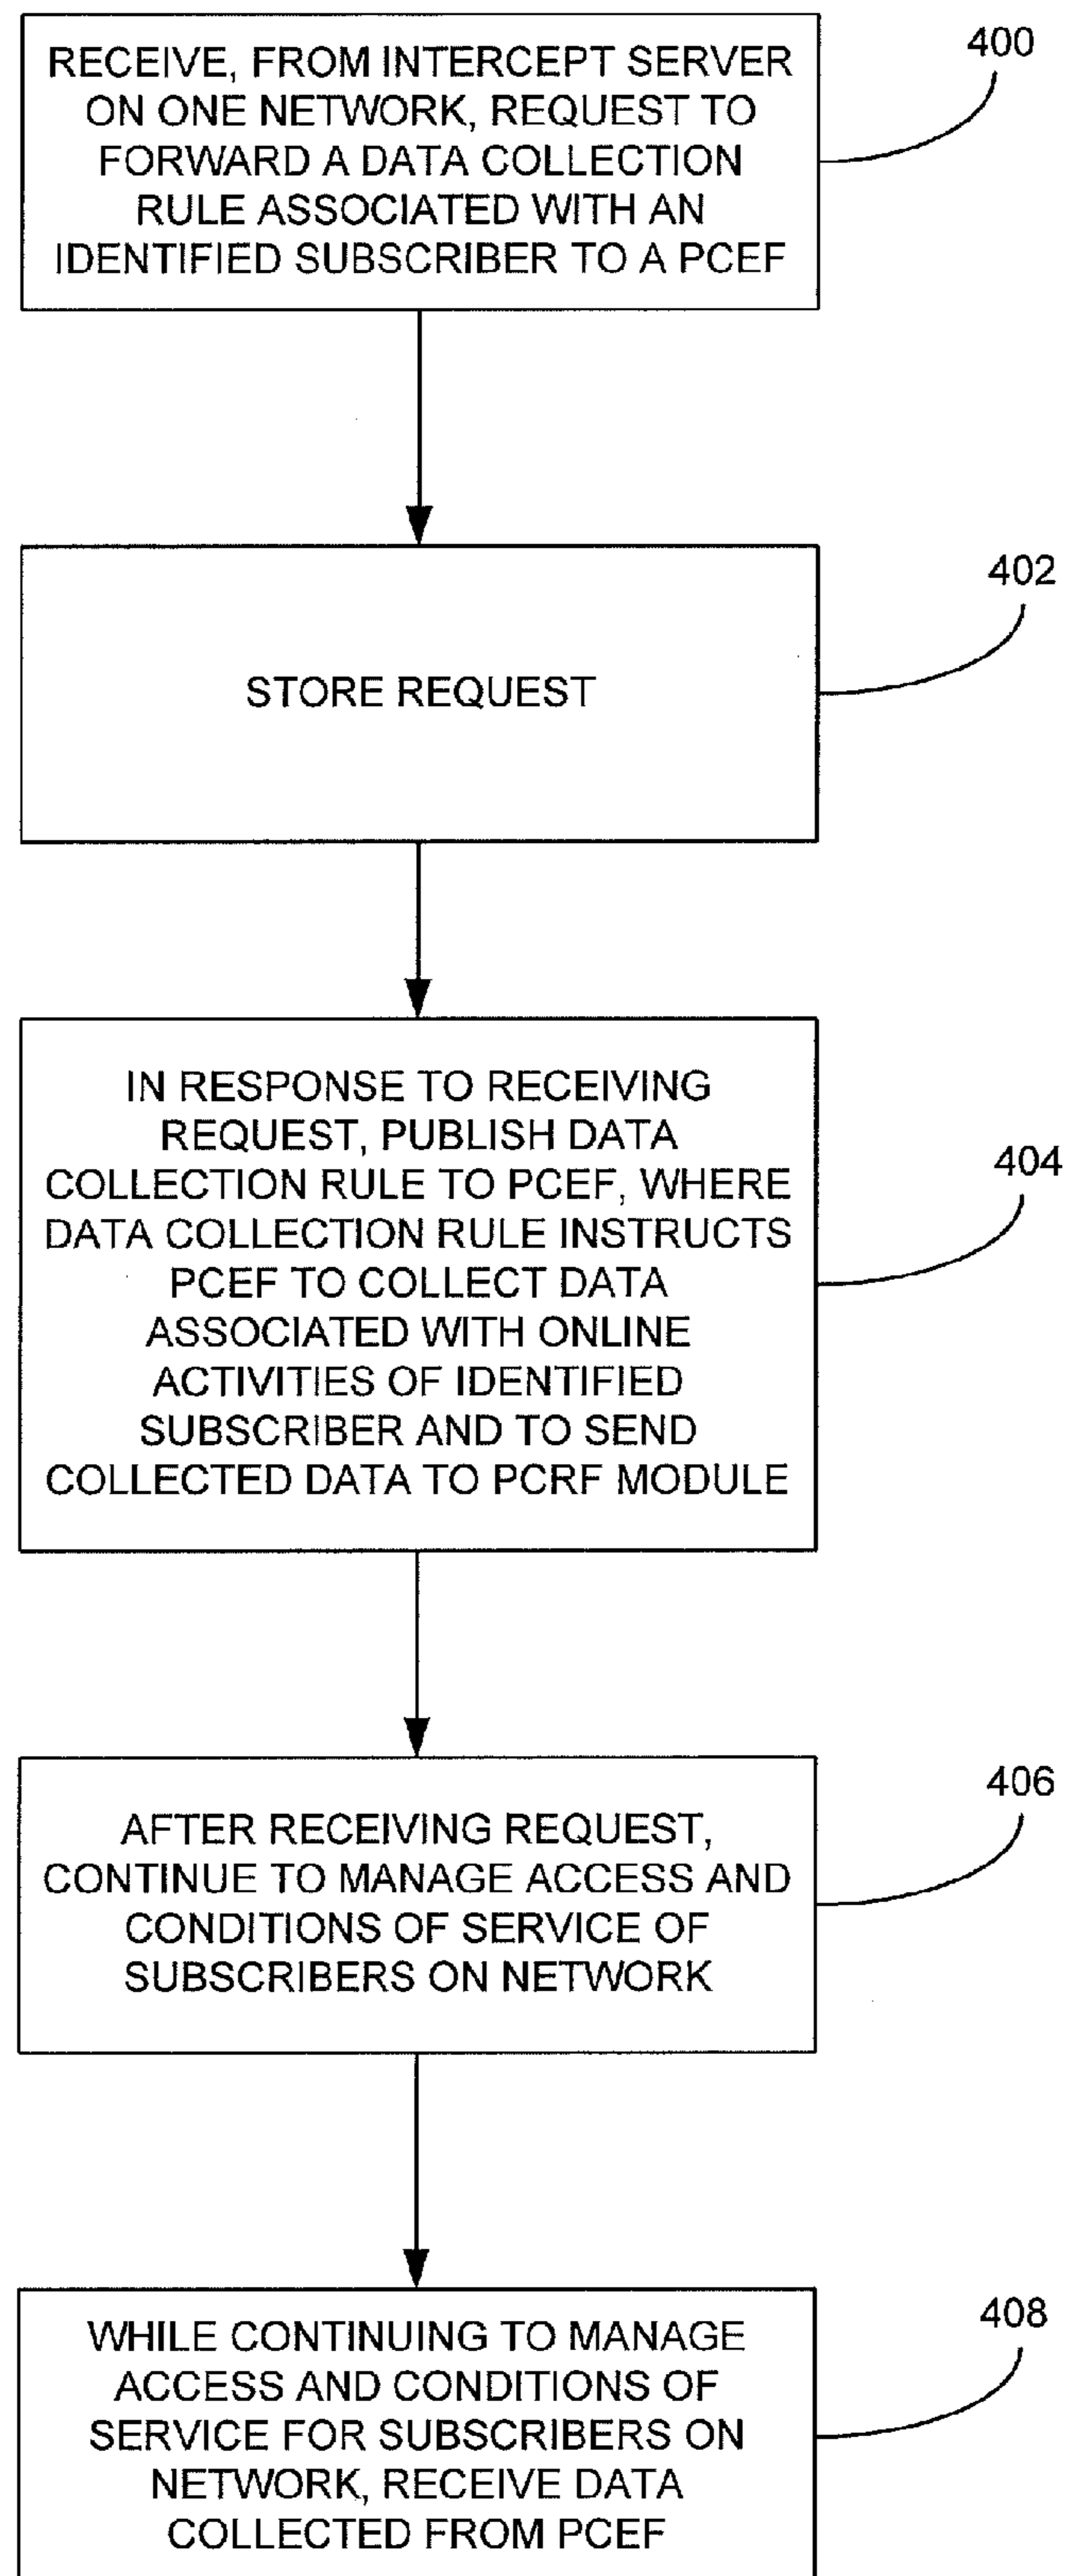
RECEIVE, FROM INTERCEPT SERVER ON ONE NETWORK, REQUEST TO FORWARD A DATA COLLECTION RULE ASSOCIATED WITH AN IDENTIFIED SUBSCRIBER TO A PCEF

400

STORE REQUEST

402

IN RESPONSE TO RECEIVING REQUEST, PUBLISH DATA COLLECTION RULE TO PCEF, WHERE DATA COLLECTION RULE INSTRUCTS PCEF TO COLLECT DATA ASSOCIATED WITH ONLINE ACTIVITIES OF IDENTIFIED SUBSCRIBER AND TO SEND COLLECTED DATA TO PCRF MODULE

404

AFTER RECEIVING REQUEST, CONTINUE TO MANAGE ACCESS AND CONDITIONS OF SERVICE OF SUBSCRIBERS ON NETWORK

406

WHILE CONTINUING TO MANAGE ACCESS AND CONDITIONS OF SERVICE FOR SUBSCRIBERS ON NETWORK, RECEIVE DATA COLLECTED FROM PCEF

408